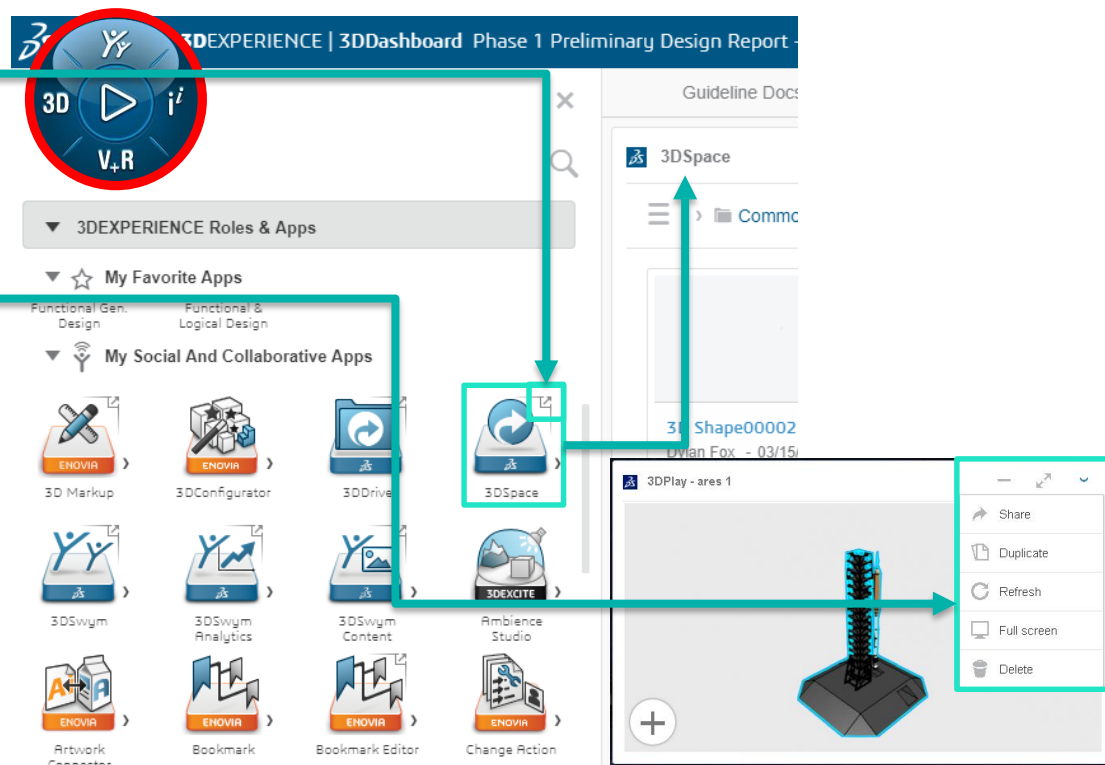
3DEXPERIENCE | 3DDashboard Phase 1 Preliminary Design Report -

3D
V+R
$i^i$

Guideline Docs

3DSpace

Commo

3DEXPERIENCE Roles & Apps

My Favorite Apps

Functional Gen. Design
Functional & Logical Design

My Social And Collaborative Apps

ENOVIA
3D Markup
ENOVIA
3DConfigurator
3DDrive
3DSpace

3D Shape00002
Dylan Fox - 03/15/

3DSwym
3DSwym Analytics
3DSwym Content
3DEXCITE
Ambience Studio

ENOVIA
Artwork Connector
ENOVIA
Bookmark
ENOVIA
Bookmark Editor
ENOVIA
Change Action

3DPlay - ares 1

Share
Duplicate
Refresh
Full screen
Delete